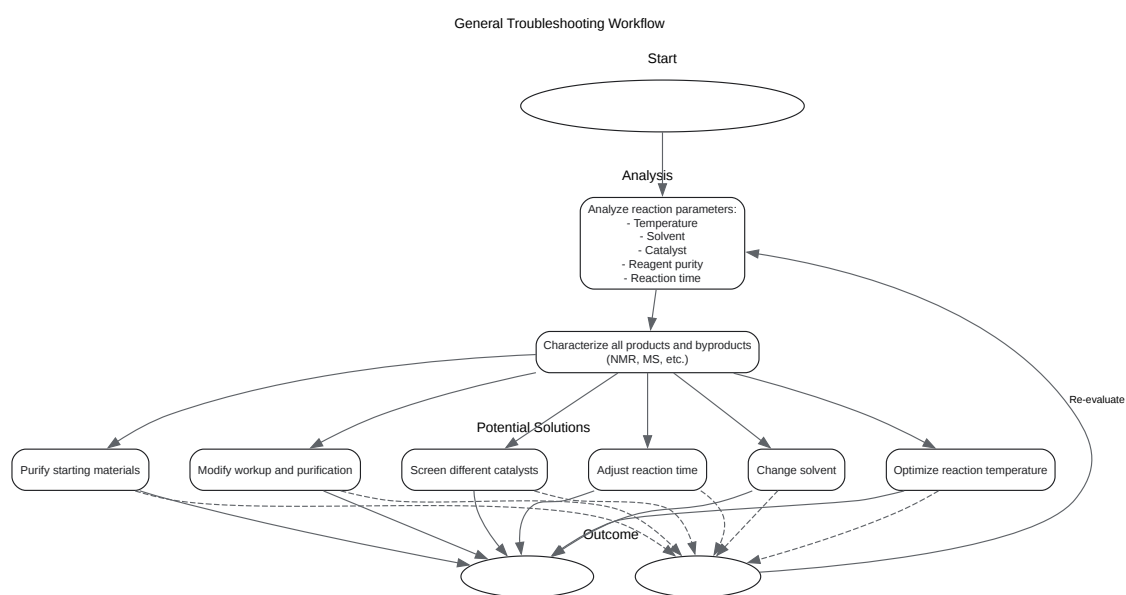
General Troubleshooting Workflow

Start

Analysis

Analyze reaction parameters:
- Temperature
- Solvent
- Catalyst
- Reagent purity
- Reaction time

Characterize all products and byproducts (NMR, MS, etc.)

Re-evaluate

Potential Solutions

Purify starting materials

Modify workup and purification

Screen different catalysts

Adjust reaction time

Change solvent

Optimize reaction temperature

Outcome